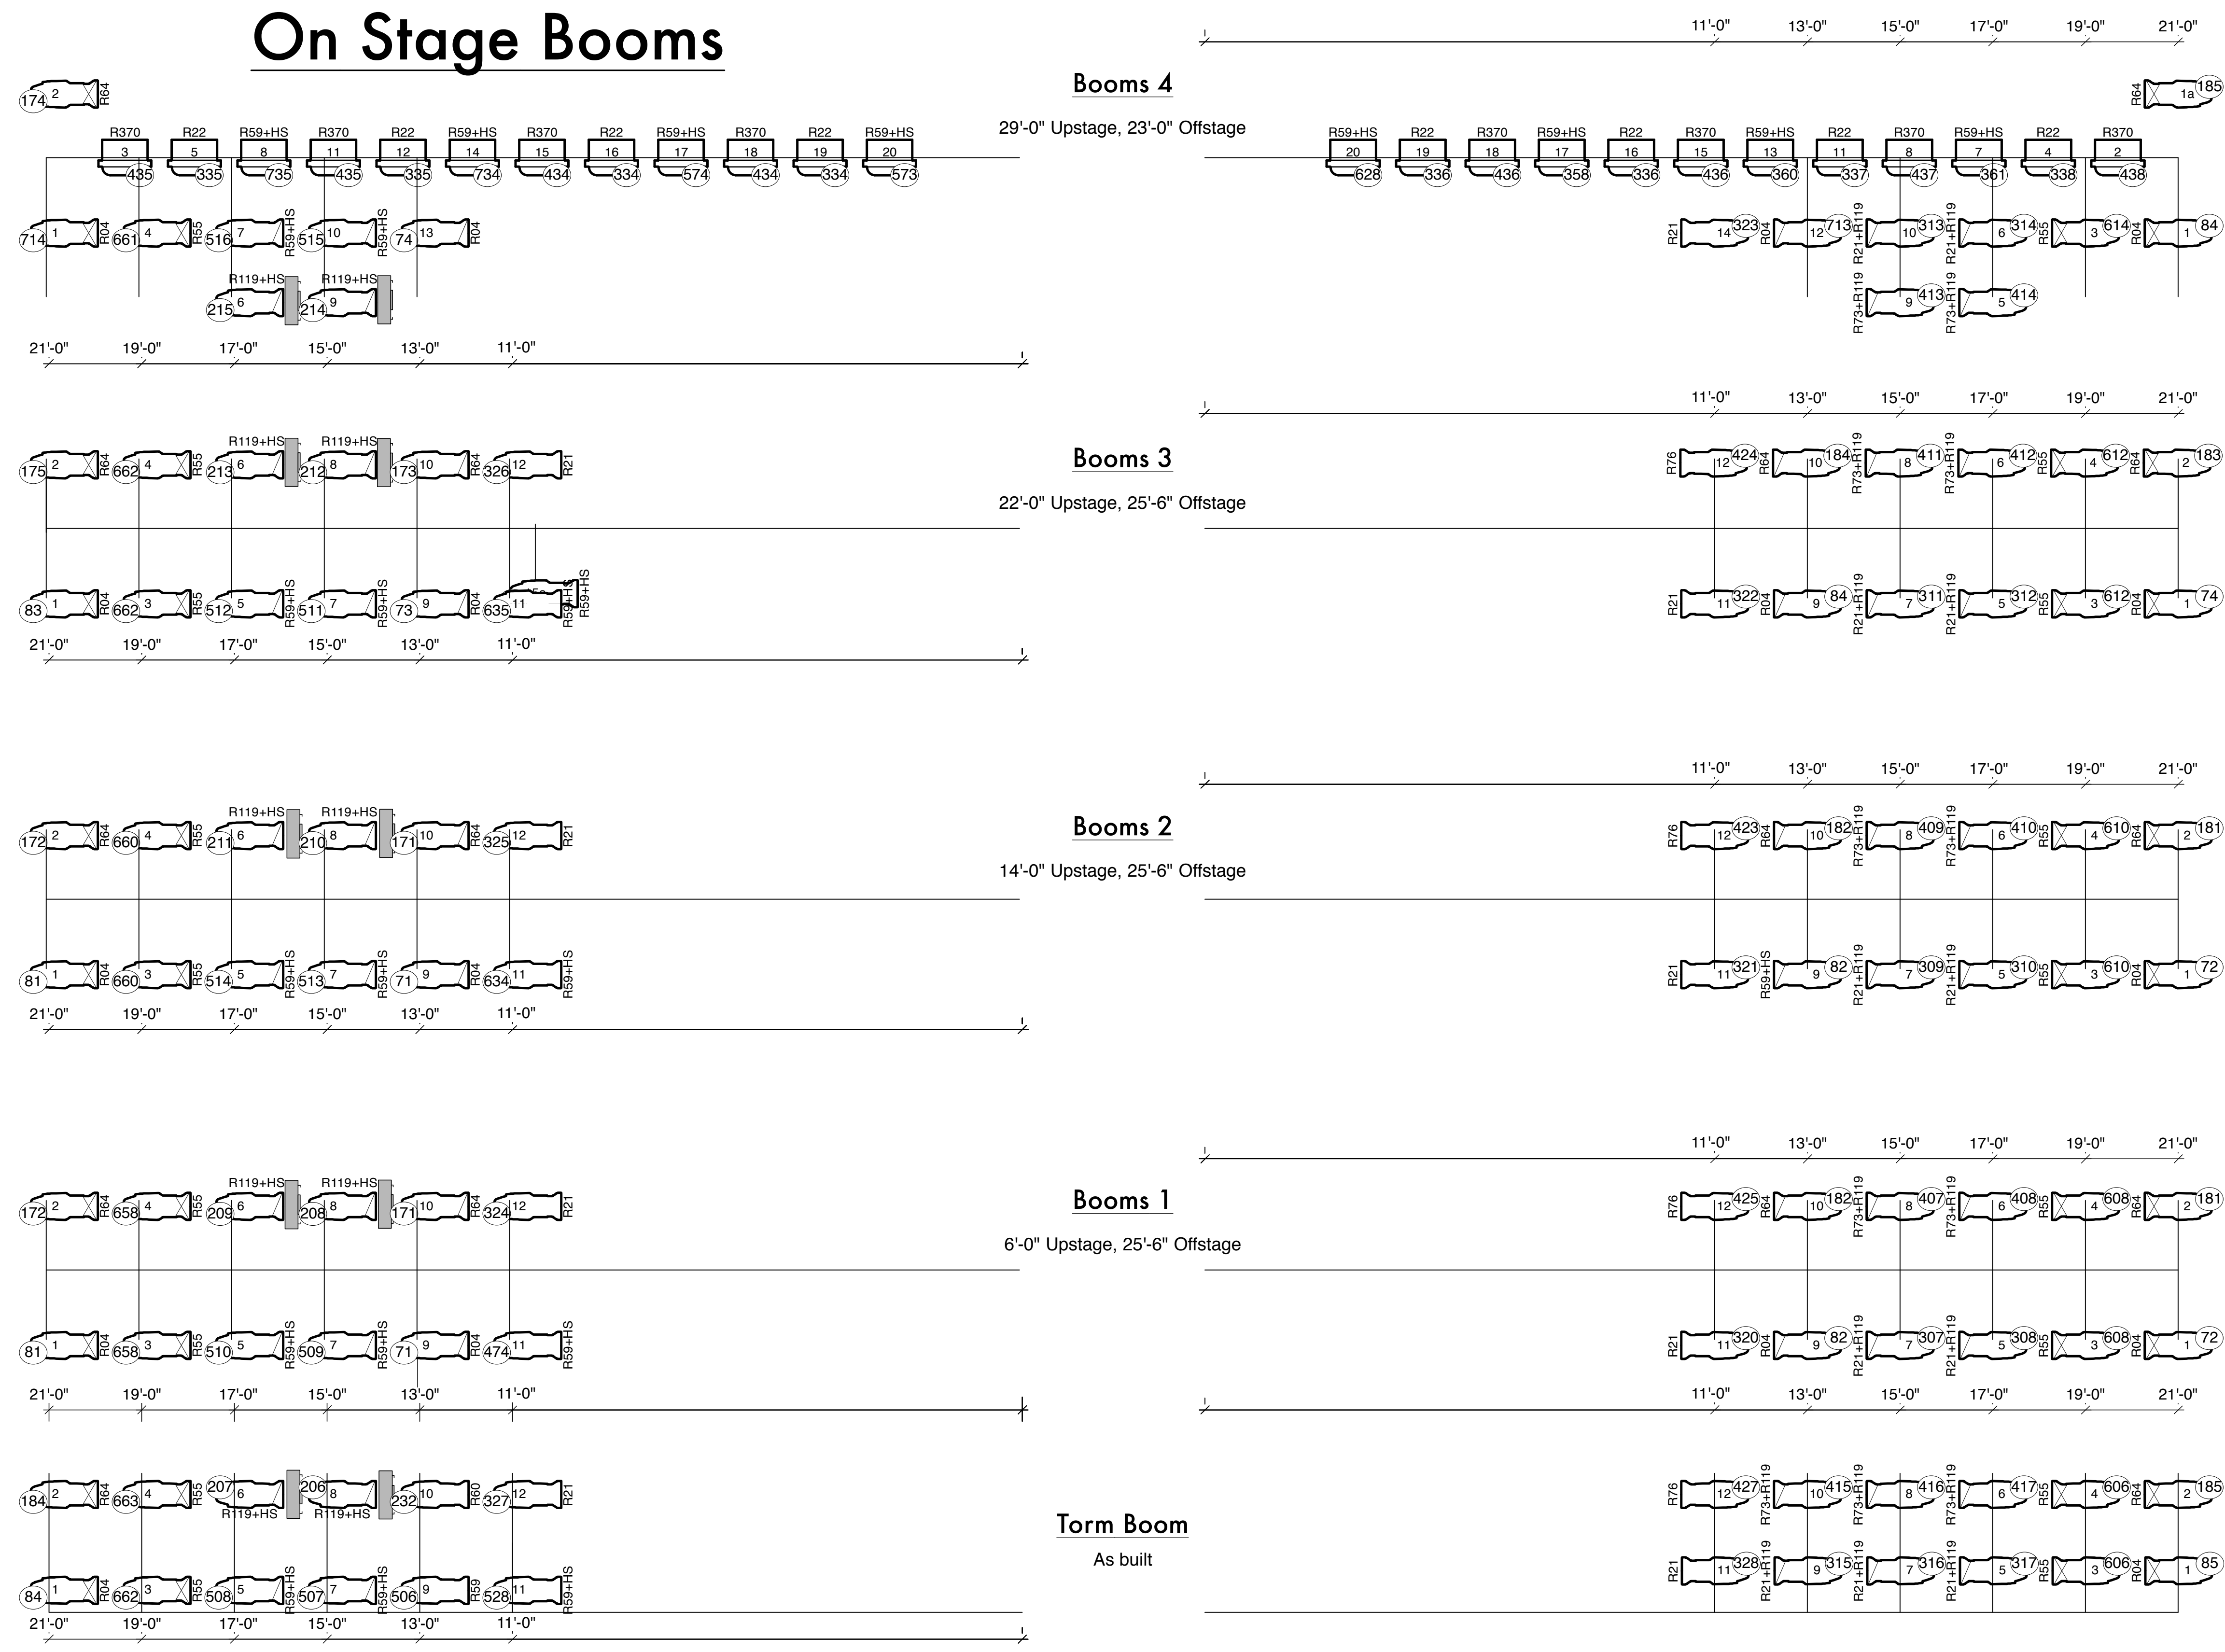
On Stage Booms

Booms 4

29'-0" Upstage, 23'-0" Offstage

11'-0" 13'-0" 15'-0" 17'-0" 19'-0" 21'-0"

174 2 R64

R370 3 435 R22 5 335 R59+HS 8 735 R370 11 435 R22 12 335 R59+HS 14 734 R370 15 434 R22 16 334 R59+HS 17 574 R370 18 434 R22 19 334 R59+HS 20 573

714 1 R04 661 4 R55 516 7 R59+HS 515 10 R59+HS 74 13 R04

R119+HS 215 6 R119+HS 214 9

21'-0" 19'-0" 17'-0" 15'-0" 13'-0" 11'-0"

R64 1a 185

R59+HS 20 628 R22 19 336 R370 18 436 R59+HS 17 358 R22 16 336 R370 15 436 R59+HS 13 360 R22 11 337 R370 8 437 R59+HS 7 361 R22 4 338 R370 2 438

R21 14 323 R04 12 713 R21+R119 10 313 R21+R119 6 314 R55 3 614 R04 1 84

R73+R119 9 413 R73+R119 5 414

11'-0" 13'-0" 15'-0" 17'-0" 19'-0" 21'-0"

Booms 3

22'-0" Upstage, 25'-6" Offstage

175 2 R64 662 4 R55 R119+HS 213 6 R119+HS 212 8 173 10 R64 326 12 R21

83 1 R04 662 3 R55 512 5 R59+HS 511 7 R59+HS 73 9 R04 635 11 R59+HS R59+HS

21'-0" 19'-0" 17'-0" 15'-0" 13'-0" 11'-0"

R76 12 424 R64 10 184 R73+R119 8 411 R73+R119 6 412 R55 4 612 R64 2 183

R21 11 322 R04 9 84 R21+R119 7 311 R21+R119 5 312 R55 3 612 R04 1 74

11'-0" 13'-0" 15'-0" 17'-0" 19'-0" 21'-0"

Booms 2

14'-0" Upstage, 25'-6" Offstage

172 2 R64 660 4 R55 R119+HS 211 6 R119+HS 210 8 171 10 R64 325 12 R21

81 1 R04 660 3 R55 514 5 R59+HS 513 7 R59+HS 71 9 R04 634 11 R59+HS

21'-0" 19'-0" 17'-0" 15'-0" 13'-0" 11'-0"

R76 12 423 R64 10 182 R73+R119 8 409 R73+R119 6 410 R55 4 610 R64 2 181

R21 11 321 R59+HS 9 82 R21+R119 7 309 R21+R119 5 310 R55 3 610 R04 1 72

11'-0" 13'-0" 15'-0" 17'-0" 19'-0" 21'-0"

Booms 1

6'-0" Upstage, 25'-6" Offstage

172 2 R64 658 4 R55 R119+HS 209 6 R119+HS 208 8 171 10 R64 324 12 R21

81 1 R04 658 3 R55 510 5 R59+HS 509 7 R59+HS 71 9 R04 474 11 R59+HS

21'-0" 19'-0" 17'-0" 15'-0" 13'-0" 11'-0"

R76 12 425 R64 10 182 R73+R119 8 407 R73+R119 6 408 R55 4 608 R64 2 181

R21 11 320 R04 9 82 R21+R119 7 307 R21+R119 5 308 R55 3 608 R04 1 72

11'-0" 13'-0" 15'-0" 17'-0" 19'-0" 21'-0"

184 2 R64 663 4 R55 207 6 R119+HS 206 8 R119+HS 232 10 R60 327 12 R21

84 1 R04 662 3 R55 508 5 R59+HS 507 7 R59+HS 506 9 R59 528 11 R59+HS

21'-0" 19'-0" 17'-0" 15'-0" 13'-0" 11'-0"

Torm Boom

As built

R76 12 427 R73+R119 10 415 R73+R119 8 416 R73+R119 6 417 R55 4 606 R64 2 185

R21 11 328 R21+R119 9 315 R21+R119 7 316 R21+R119 5 317 R55 3 606 R04 1 85